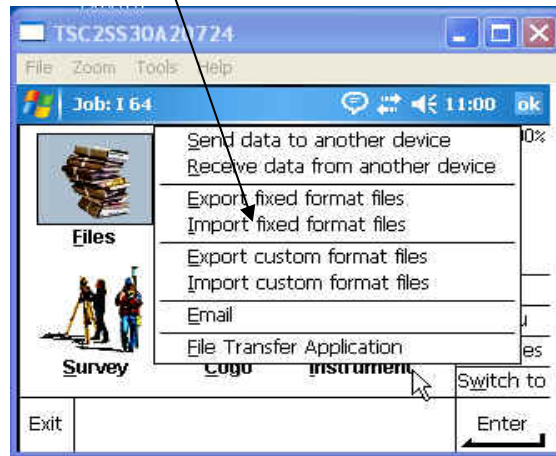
TSC2SS30A20724

File Zoom Tools Help

Job: I 64 11:00 ok

Send data to another device
Receive data from another device
Export fixed format files
Import fixed format files
Export custom format files
Import custom format files
Email
File Transfer Application

00%

Files

u

es

Survey Cogo Instrument

Switch to

Exit

Enter